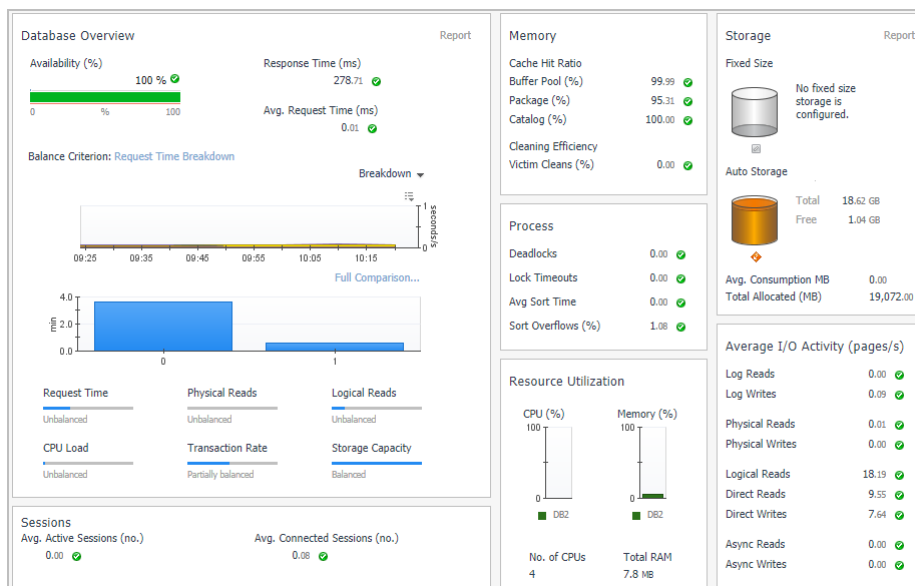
Database Overview
Report

Availability (%)
100 %
0 % 100

Response Time (ms)
278.71

Avg. Request Time (ms)
0.01

Balance Criterion: Request Time Breakdown

Breakdown

seconds/s
1
0

09:25 09:35 09:45 09:55 10:05 10:15

Full Comparison...

min
4.0
2.0
0.0
0 1

Request Time
Unbalanced

Physical Reads
Unbalanced

Logical Reads
Unbalanced

CPU Load
Unbalanced

Transaction Rate
Partially balanced

Storage Capacity
Balanced

Sessions
Avg. Active Sessions (no.)
0.00
Avg. Connected Sessions (no.)
0.08

Memory
Cache Hit Ratio
| Buffer Pool (%) | 99.99 |
| Package (%) | 95.31 |
| Catalog (%) | 100.00 |

Cleaning Efficiency
| Victim Cleans (%) | 0.00 |

Process
| Deadlocks | 0.00 |
| Lock Timeouts | 0.00 |
| Avg Sort Time | 0.00 |
| Sort Overflows (%) | 1.08 |

Resource Utilization
CPU (%)
100
0
DB2

Memory (%)
100
0
DB2

No. of CPUs
4
Total RAM
7.8 MB

Storage
Report
Fixed Size
No fixed size storage is configured.

Auto Storage
Total 18.62 GB
Free 1.04 GB

| Avg. Consumption MB | 0.00 |
| Total Allocated (MB) | 19,072.00 |

Average I/O Activity (pages/s)
| Log Reads | 0.00 |
| Log Writes | 0.09 |
| Physical Reads | 0.01 |
| Physical Writes | 0.00 |
| Logical Reads | 18.19 |
| Direct Reads | 9.55 |
| Direct Writes | 7.64 |
| Async Reads | 0.00 |
| Async Writes | 0.00 |